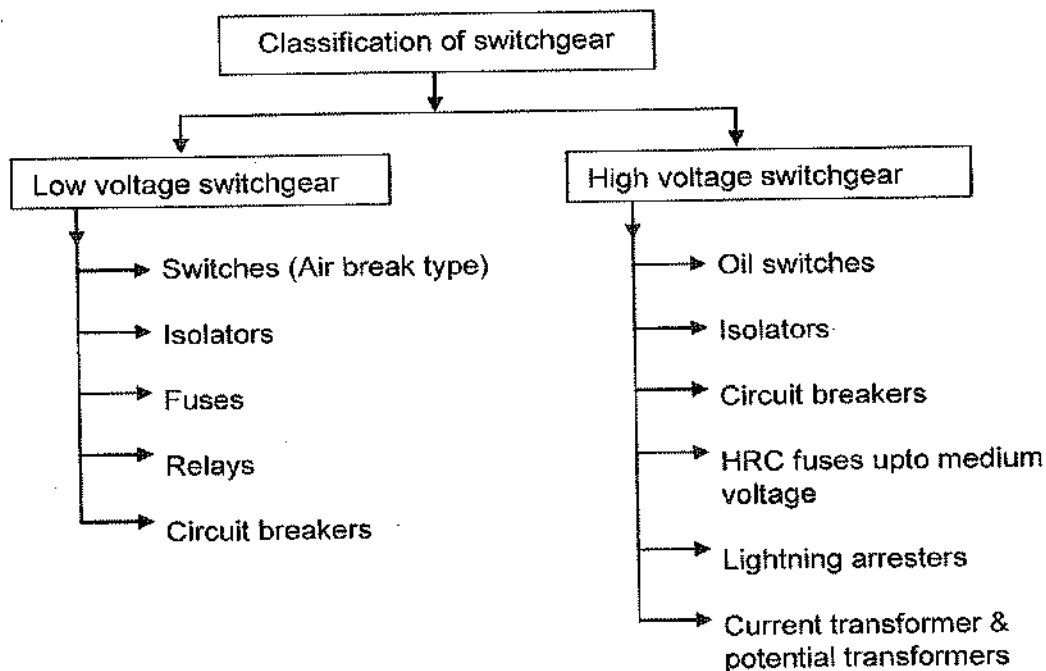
Classification of switchgear

Low voltage switchgear

Switches (Air break type)

Isolators

Fuses

Relays

Circuit breakers

High voltage switchgear

Oil switches

Isolators

Circuit breakers

HRC fuses upto medium voltage

Lightning arresters

Current transformer & potential transformers